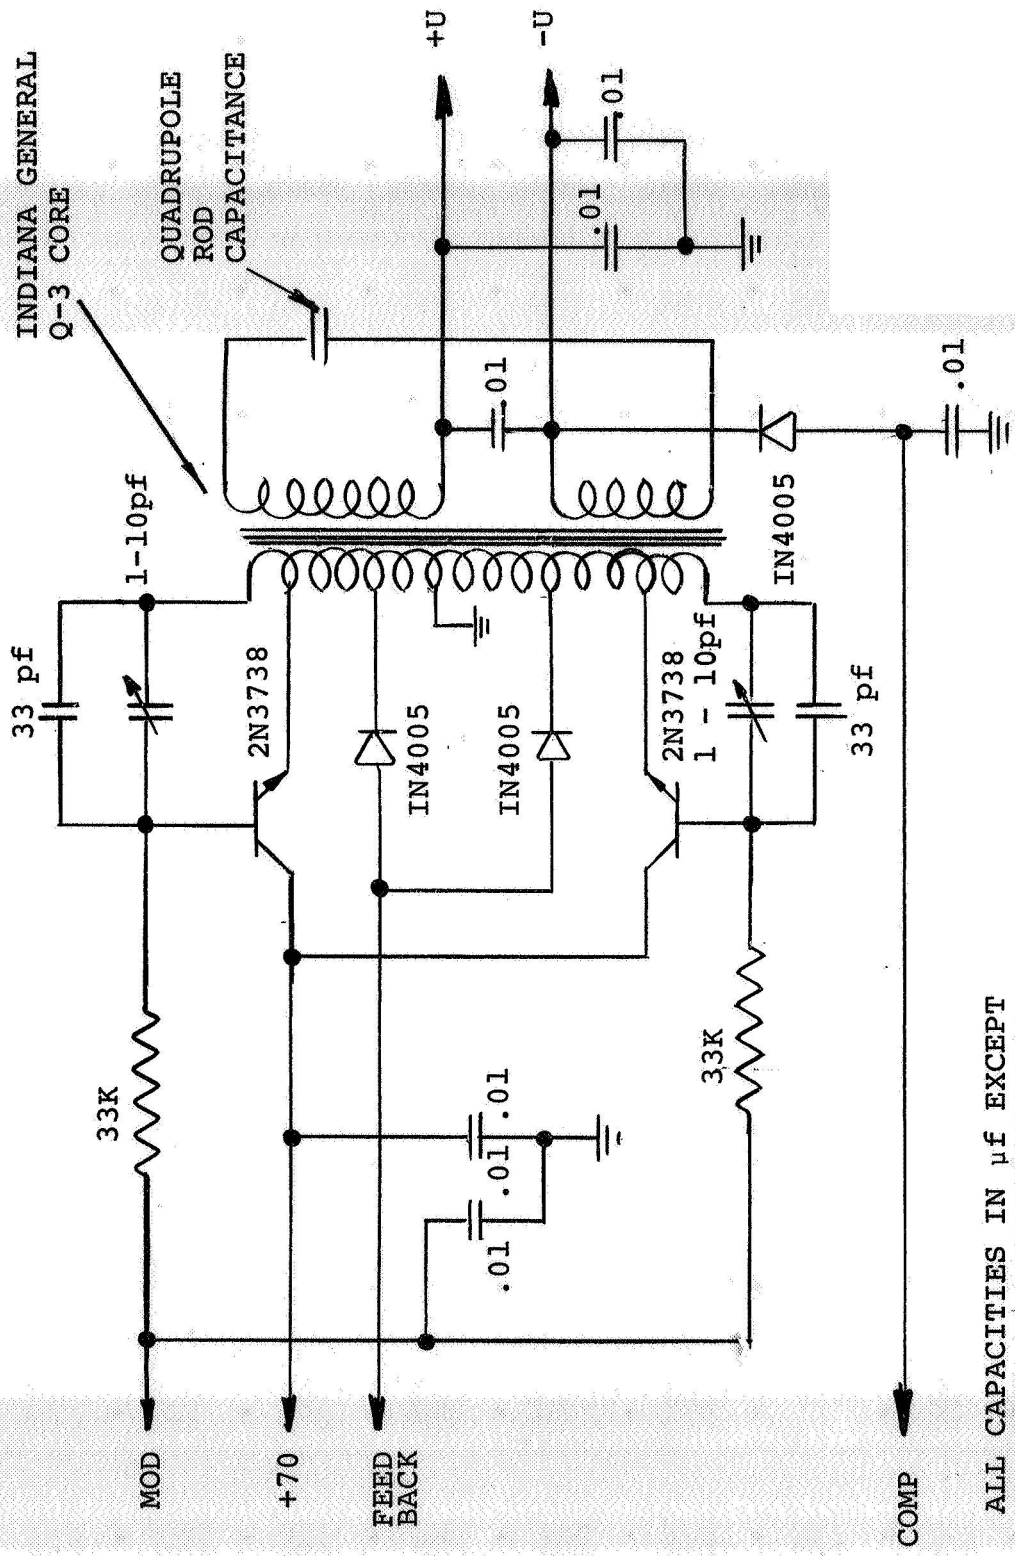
INDIANA GENERAL
Q-3 CORE

QUADRUPOLE
ROD
CAPACITANCE

+U

-U

.01

.01

.01

.01

1-10pf

33 pf

2N3738

IN4005

IN4005

2N3738
1 - 10pf

33 pf

IN4005

33K

33K

.01

.01

.01

MOD

+70

FEED
BACK

COMP

ALL CAPACITIES IN μf EXCEPT